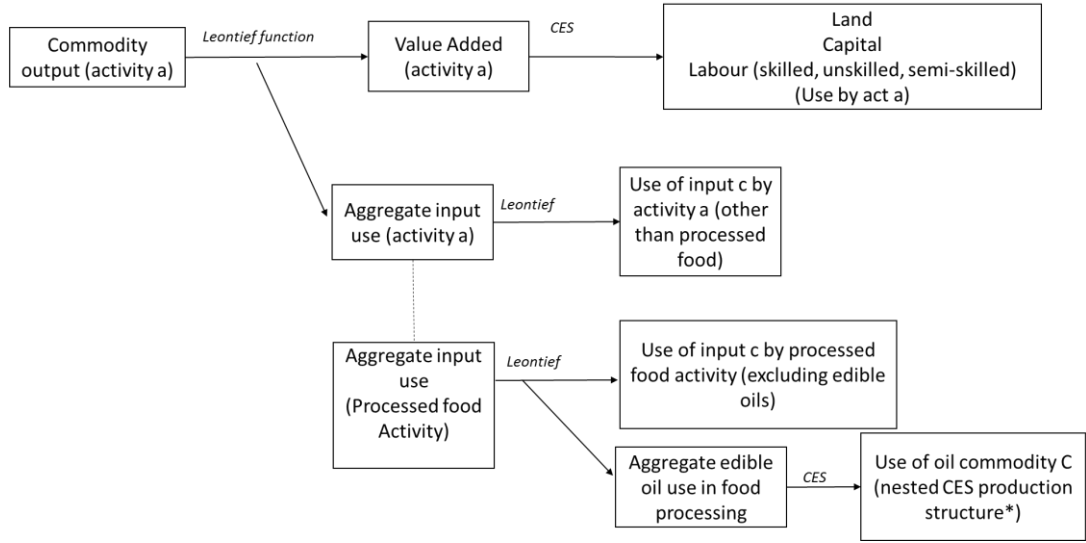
Commodity output (activity a)

Leontief function

Value Added (activity a)

CES

Land
Capital
Labour (skilled, unskilled, semi-skilled)
(Use by act a)

Aggregate input use (activity a)

Leontief

Use of input c by activity a (other than processed food)

Aggregate input use (Processed food Activity)

Leontief

Use of input c by processed food activity (excluding edible oils)

Aggregate edible oil use in food processing

CES

Use of oil commodity C (nested CES production structure*)